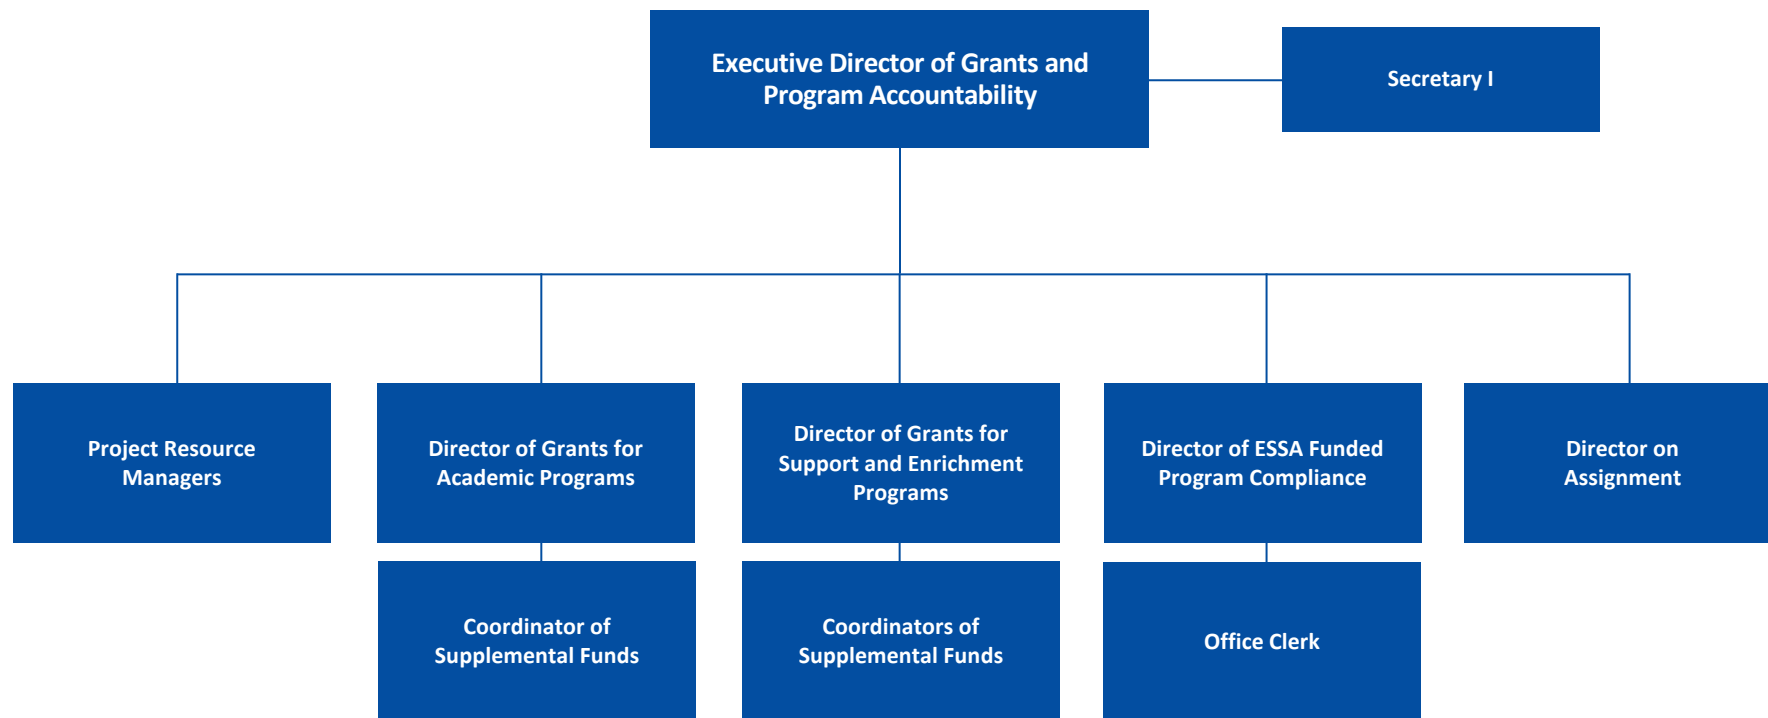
Executive Director of Grants and Program Accountability

Secretary I

Project Resource Managers

Director of Grants for Academic Programs

Director of Grants for Support and Enrichment Programs

Director of ESSA Funded Program Compliance

Director on Assignment

Coordinator of Supplemental Funds

Coordinators of Supplemental Funds

Office Clerk